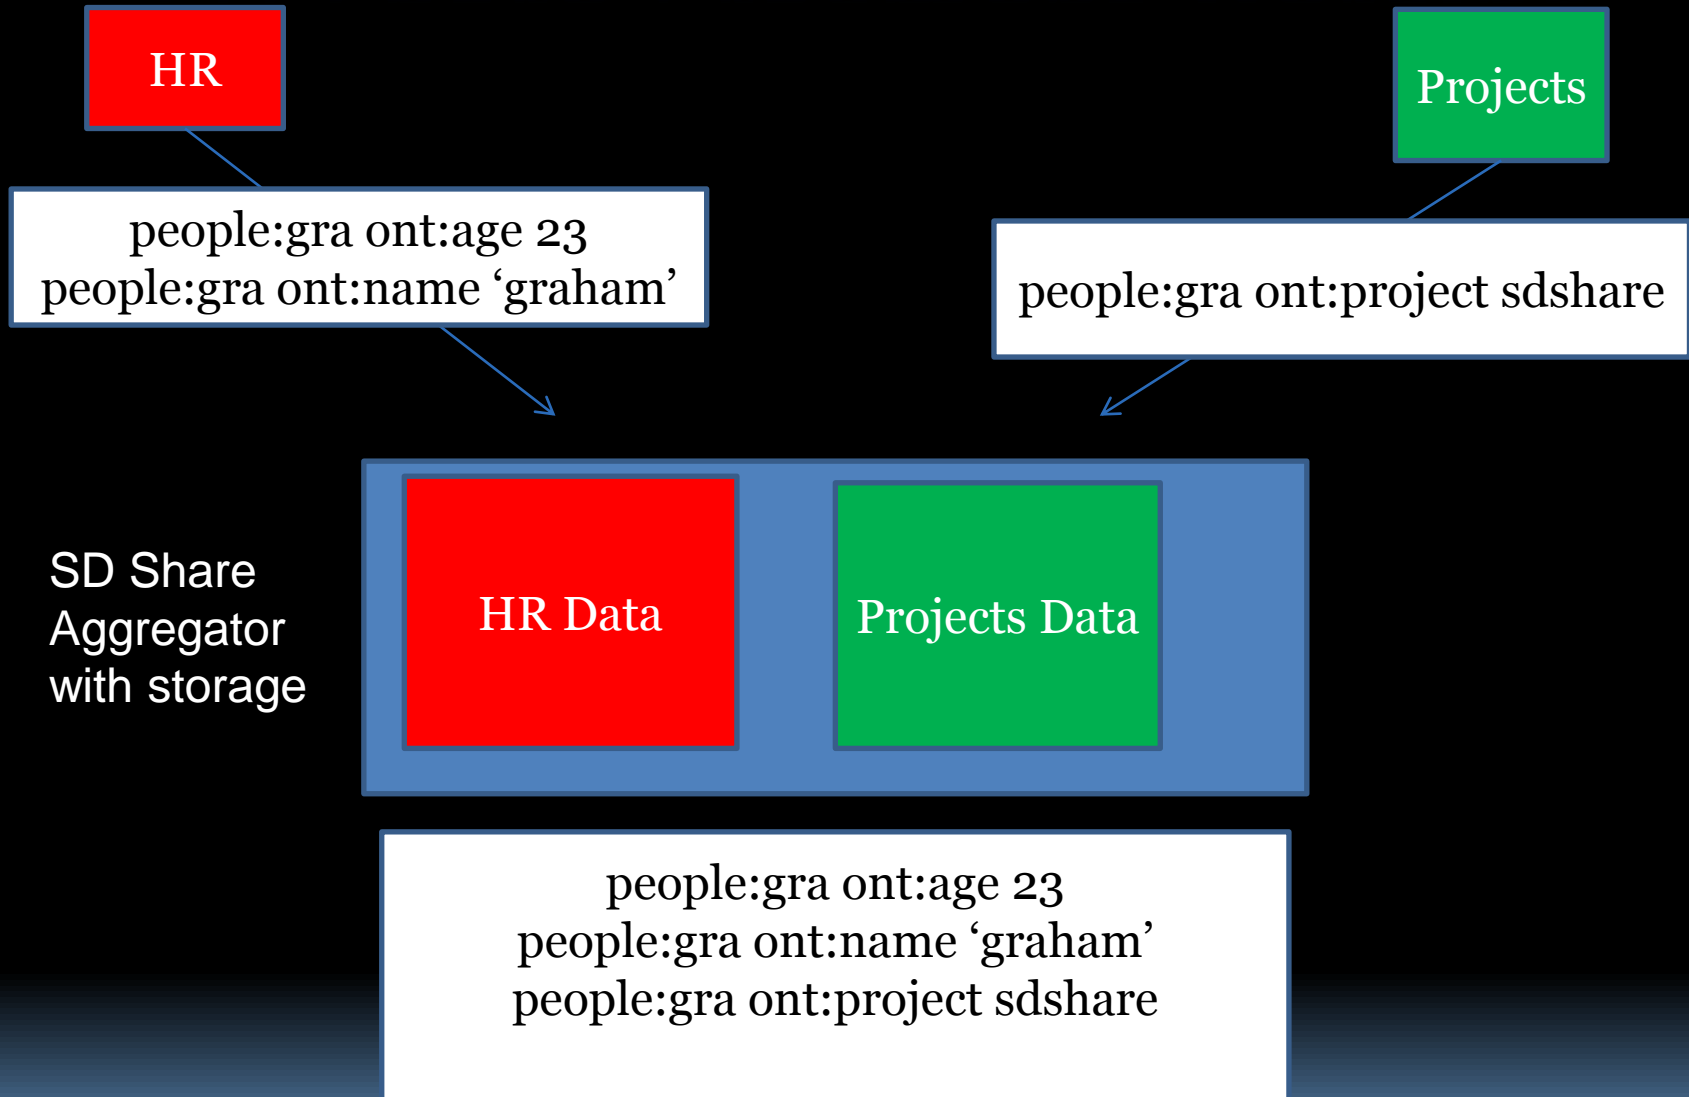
HR

Projects

people:gra ont:age 23
people:gra ont:name ‘graham’

people:gra ont:project sdshare

SD Share Aggregator with storage

HR Data

Projects Data

people:gra ont:age 23
people:gra ont:name ‘graham’
people:gra ont:project sdshare